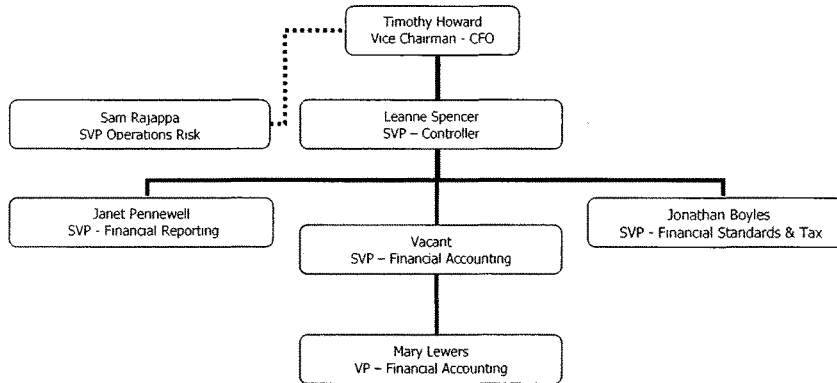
Timothy Howard
Vice Chairman - CFO

Sam Rajappa
SVP Operations Risk

Leanne Spencer
SVP – Controller

Janet Pennewell
SVP - Financial Reporting

Vacant
SVP – Financial Accounting

Jonathan Boyles
SVP - Financial Standards & Tax

Mary Lewers
VP – Financial Accounting